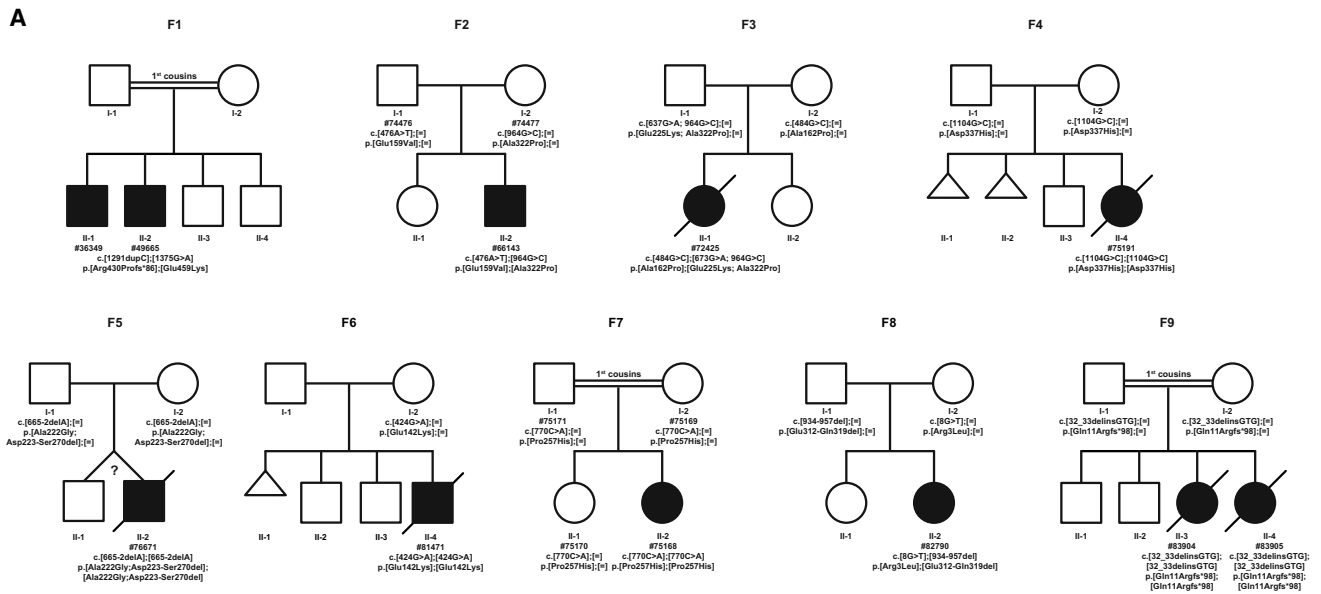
A

F1

1st cousins

I-1 I-2

II-1 #36349 II-2 #49665 II-3 II-4

c.[1291dupC];[1375G>A]
p.[Arg430Profs*86];[Glu459Lys]

F2

I-1 #74476 c.[476A>T];[=] p.[Glu159Val];[=]

I-2 #74477 c.[964G>C];[=] p.[Ala322Pro];[=]

II-1

II-2 #66143 c.[476A>T];[964G>C] p.[Glu159Val];[Ala322Pro]

F3

I-1 c.[637G>A; 964G>C];[=] p.[Glu225Lys; Ala322Pro];[=]

I-2 c.[484G>C];[=] p.[Ala162Pro];[=]

II-1 #72425 c.[484G>C];[673G>A; 964G>C] p.[Ala162Pro];[Glu225Lys; Ala322Pro]

II-2

F4

I-1 c.[1104G>C];[=] p.[Asp337His];[=]

I-2 c.[1104G>C];[=] p.[Asp337His];[=]

II-1 II-2 II-3

II-4 #75191 c.[1104G>C];[1104G>C] p.[Asp337His];[Asp337His]

F5

I-1 c.[665-2delA];[=] p.[Ala222Gly; Asp223-Ser270del];[=]

I-2 c.[665-2delA];[=] p.[Ala222Gly; Asp223-Ser270del];[=]

?

II-1

II-2 #76671 c.[665-2delA];[665-2delA] p.[Ala222Gly;Asp223-Ser270del]; [Ala222Gly;Asp223-Ser270del]

F6

I-1

I-2 c.[424G>A];[=] p.[Glu142Lys];[=]

II-1 II-2 II-3

II-4 #81471 c.[424G>A];[424G>A] p.[Glu142Lys];[Glu142Lys]

F7

1st cousins

I-1 #75171 c.[770C>A];[=] p.[Pro257His];[=]

I-2 #75169 c.[770C>A];[=] p.[Pro257His];[=]

II-1 #75170 c.[770C>A];[=] p.[Pro257His];[=]

II-2 #75168 c.[770C>A];[770C>A] p.[Pro257His];[Pro257His]

F8

I-1 c.[934-957del];[=] p.[Glu312-Gln319del];[=]

I-2 c.[8G>T];[=] p.[Arg3Leu];[=]

II-1

II-2 #82790 c.[8G>T];[934-957del] p.[Arg3Leu];[Glu312-Gln319del]

F9

1st cousins

I-1 c.[32_33delinsGTG];[=] p.[Gln11Argfs*98];[=]

I-2 c.[32_33delinsGTG];[=] p.[Gln11Argfs*98];[=]

II-1 II-2

II-3 #83904 c.[32_33delinsGTG]; [32_33delinsGTG] p.[Gln11Argfs*98]; [Gln11Argfs*98]

II-4 #83905 c.[32_33delinsGTG]; [32_33delinsGTG] p.[Gln11Argfs*98]; [Gln11Argfs*98]